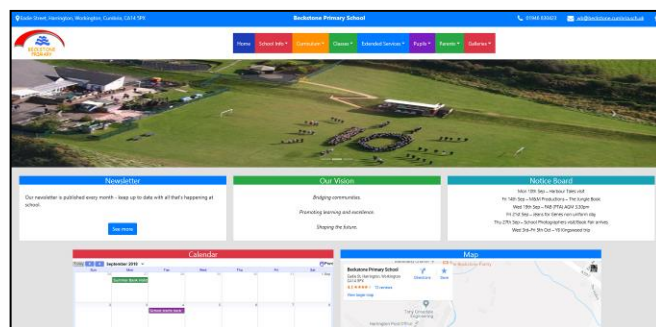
Eadie Street, Harrington, Workington, Cumbria, CA14 5PX

Beckstone Primary School

01946 830603 admin@beckstone.cumbria.sch.uk

BECKSTONE PRIMARY

Home School Info Curriculum Classes Extended Services Pupils Parents Galleries

Newsletter

Our newsletter is published every month - keep up to date with all that's happening at school.

See more

Our Vision

Bridging communities.

Promoting learning and excellence.

Shaping the future.

Notice Board

Mon 10th Sep – Harbour Tales visit

Fri 14th Sep – M&M Productions – The Jungle Book

Wed 19th Sep – PAB (PTA) AGM 3.30pm

Fri 21st Sep – Jeans for Genes non uniform day

Thu 27th Sep – School Photographers visit/Book Fair arrives

Wed 3rd–Fri 5th Oct – Y6 Kingswood trip

Calendar

Today September 2018

Sun Mon Tue Wed Thu Fri Sat

Map

Beckstone Primary School

Eadie St, Harrington, Workington CA14 5PX

Directions Save

View larger map